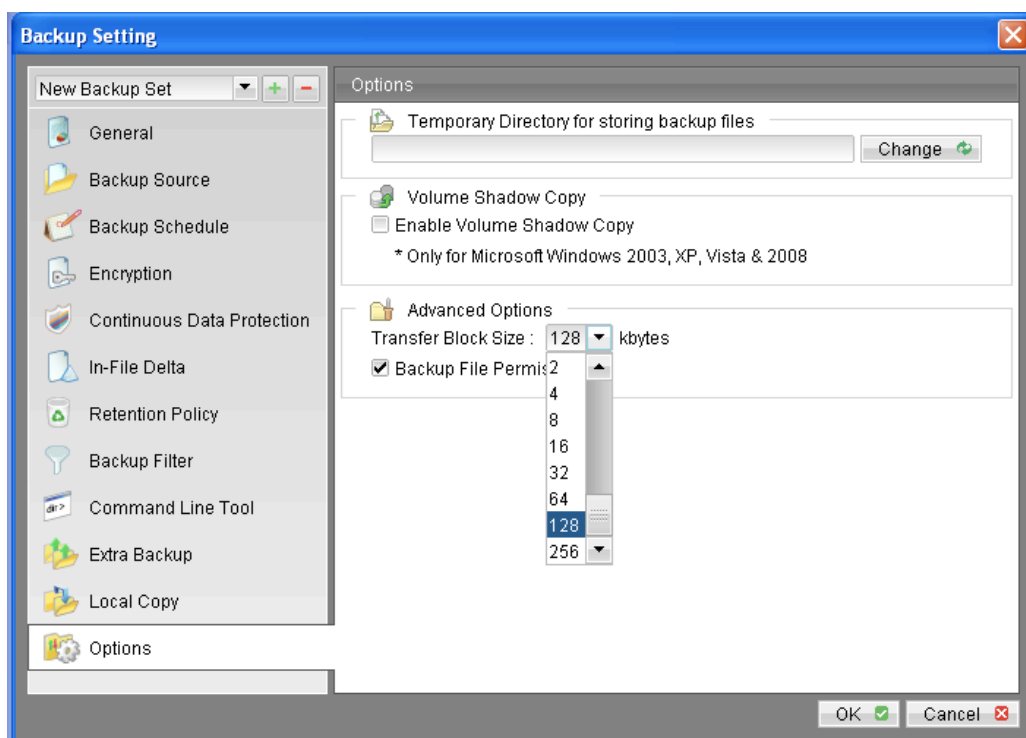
Backup Setting

New Backup Set

General
Backup Source
Backup Schedule
Encryption
Continuous Data Protection
In-File Delta
Retention Policy
Backup Filter
Command Line Tool
Extra Backup
Local Copy
Options

Options

Temporary Directory for storing backup files

Change

Volume Shadow Copy

Enable Volume Shadow Copy

* Only for Microsoft Windows 2003, XP, Vista & 2008

Advanced Options

Transfer Block Size : 128 kbytes

Backup File Permis

2
4
8
16
32
64
128
256

OK
Cancel